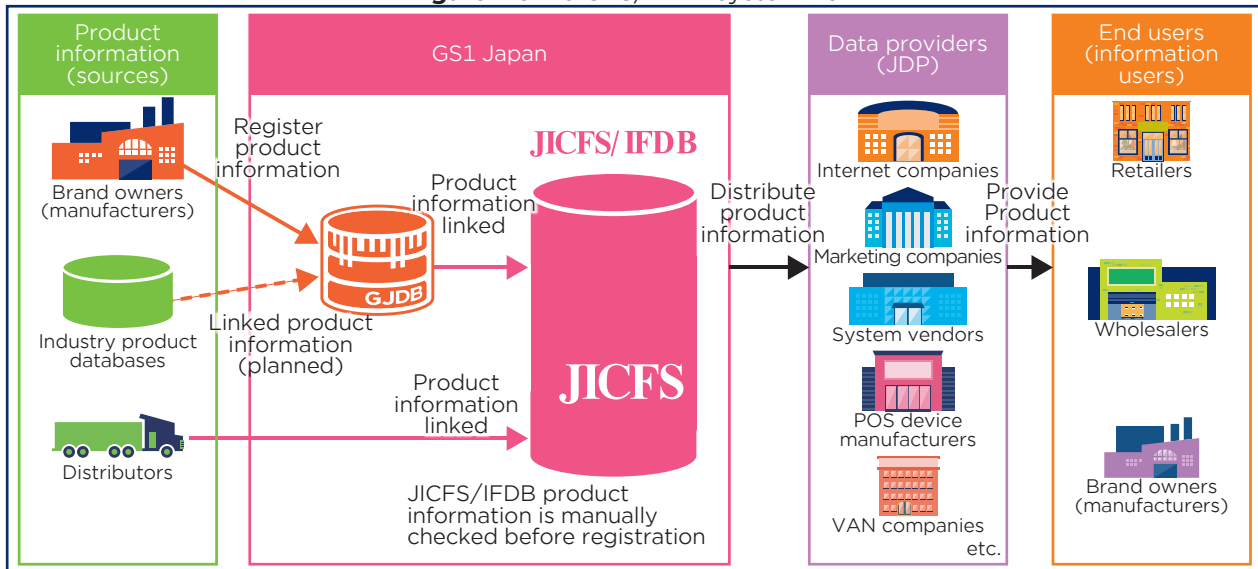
Product information (sources)

Brand owners (manufacturers)

Industry product databases

Distributors

GS1 Japan

Register product information

GJDB

Linked product information (planned)

Product information linked

JICFS/ IFDB

JICFS

Product information linked

JICFS/IFDB product information is manually checked before registration

Distribute product information

Data providers (JDP)

Internet companies

Marketing companies

System vendors

POS device manufacturers

VAN companies

etc.

Provide Product information

End users (information users)

Retailers

Wholesalers

Brand owners (manufacturers)